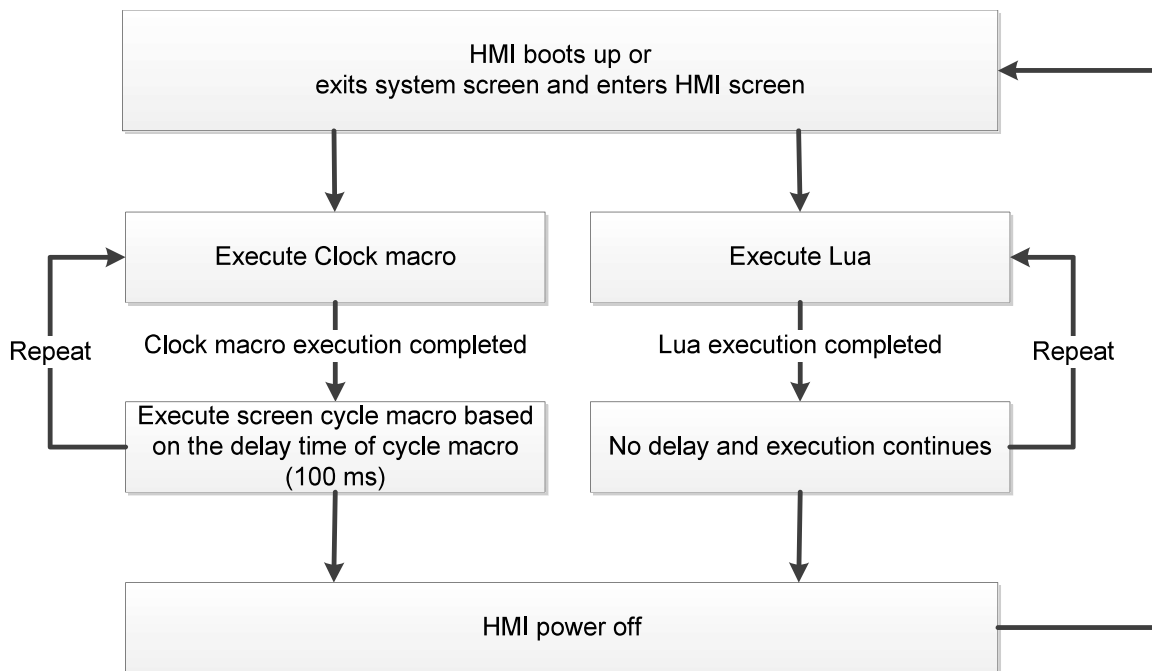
HMI boots up or
exits system screen and enters HMI screen

Execute Clock macro

Execute Lua

Repeat

Clock macro execution completed

Lua execution completed

Repeat

Execute screen cycle macro based on the delay time of cycle macro (100 ms)

No delay and execution continues

HMI power off